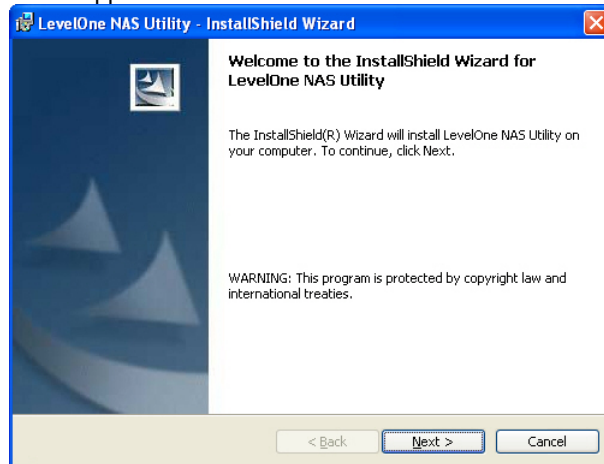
LevelOne NAS Utility - InstallShield Wizard

Welcome to the InstallShield Wizard for LevelOne NAS Utility

The InstallShield(R) Wizard will install LevelOne NAS Utility on your computer. To continue, click Next.

WARNING: This program is protected by copyright law and international treaties.

< Back
Next >
Cancel